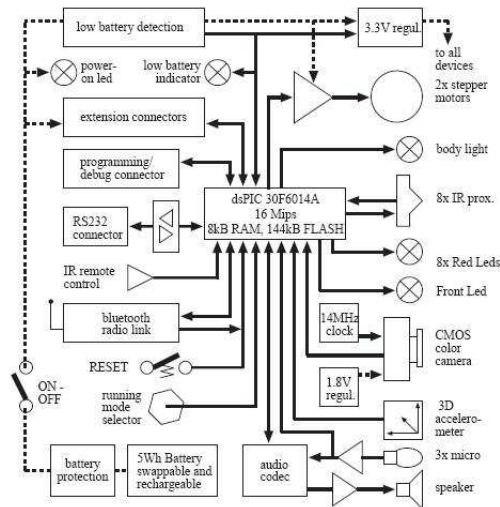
low battery detection

3.3V regul.

to all devices

power-on led

low battery indicator

2x stepper motors

extension connectors

programming/ debug connector

body light

dsPIC 30F6014A
16 Mips
8kB RAM, 144kB FLASH

8x IR prox.

RS232 connector

IR remote control

8x Red Leds

Front Led

bluetooth radio link

14MHz clock

CMOS color camera

RESET

1.8V regul.

ON - OFF

running mode selector

3D accelerometer

battery protection

5Wh Battery swappable and rechargeable

audio codec

3x micro

speaker